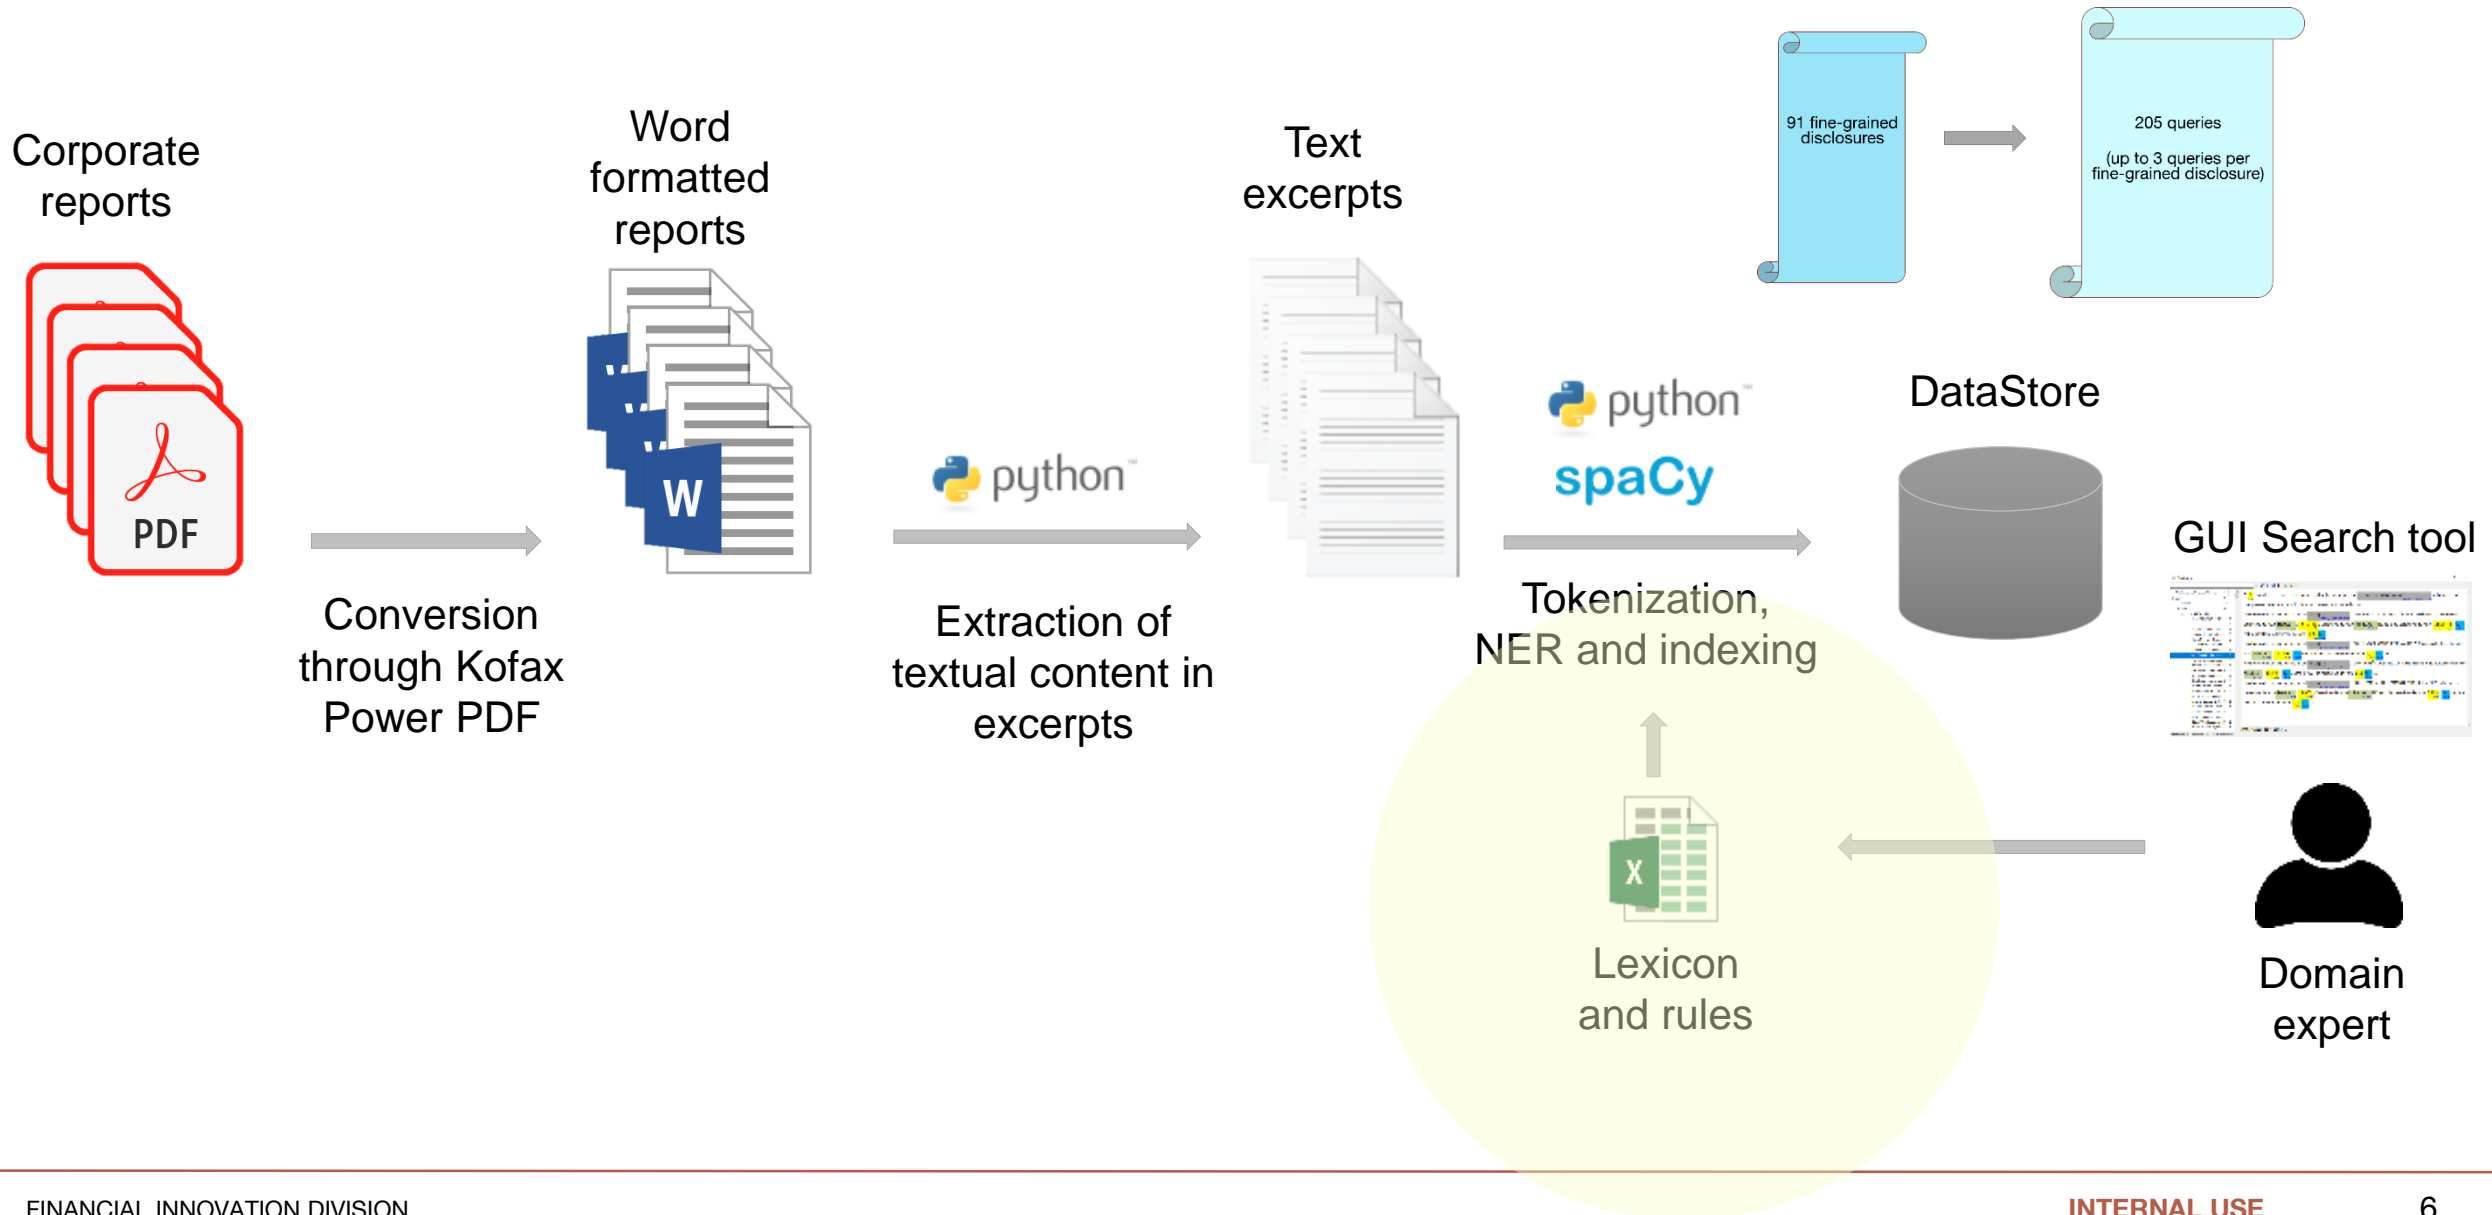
91 fine-grained disclosures

205 queries

(up to 3 queries per fine-grained disclosure)

Corporate reports

PDF

Conversion through Kofax Power PDF

Word formatted reports

W

python

Extraction of textual content in excerpts

Text excerpts

python

spaCy

Tokenization, NER and indexing

DataStore

GUI Search tool

Lexicon and rules

Domain expert

FINANCIAL INNOVATION DIVISION

INTERNAL USE

6